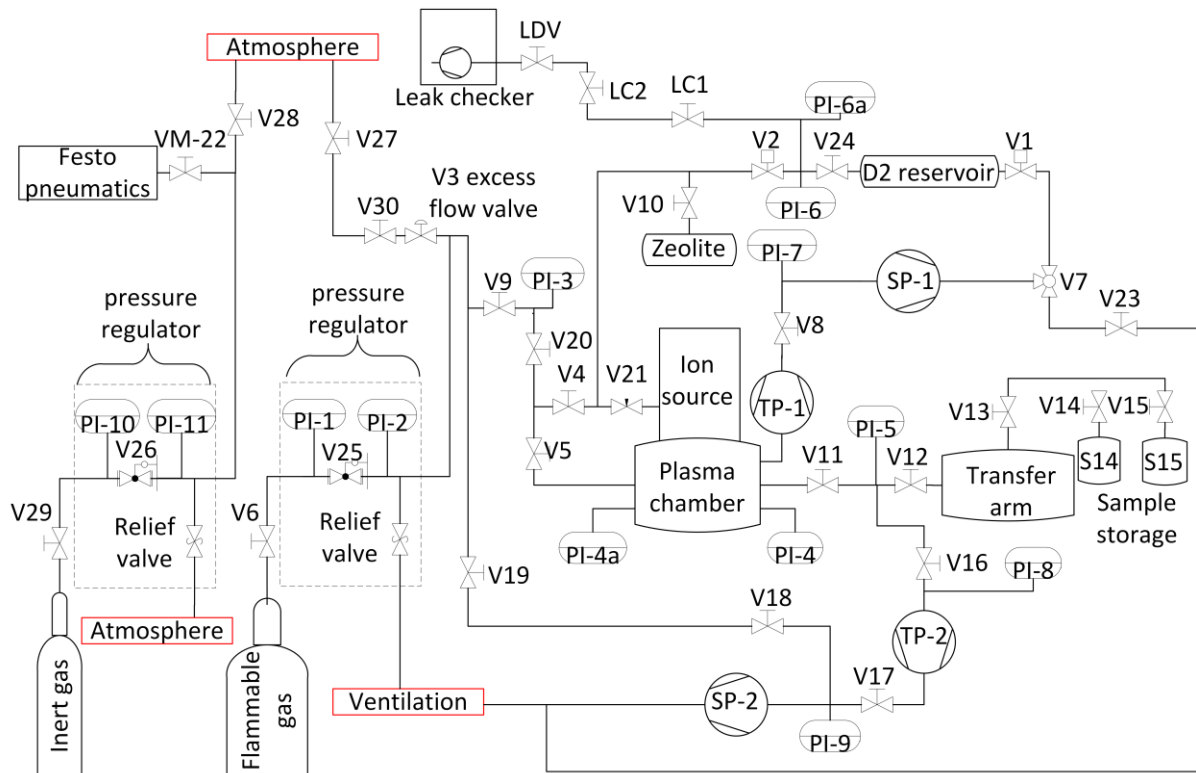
Atmosphere
V28
VM-22
Festo pneumatics
V27
Leak checker
LDV
LC2
LC1
PI-6a
V2
V24
V1
D2 reservoir
PI-6
V3 excess flow valve
V30
V10
Zeolite
PI-7
SP-1
V7
V23
V9
PI-3
V8
pressure regulator
pressure regulator
V20
Ion source
V4
V21
TP-1
PI-10
PI-11
PI-1
PI-2
V26
V25
PI-5
V13
V14
V15
V5
Plasma chamber
V11
V12
Transfer arm
S14
S15
Sample storage
V29
Relief valve
V6
Relief valve
PI-4a
PI-4
V16
PI-8
V19
V18
Atmosphere
TP-2
Inert gas
Flammable gas
Ventilation
SP-2
V17
PI-9